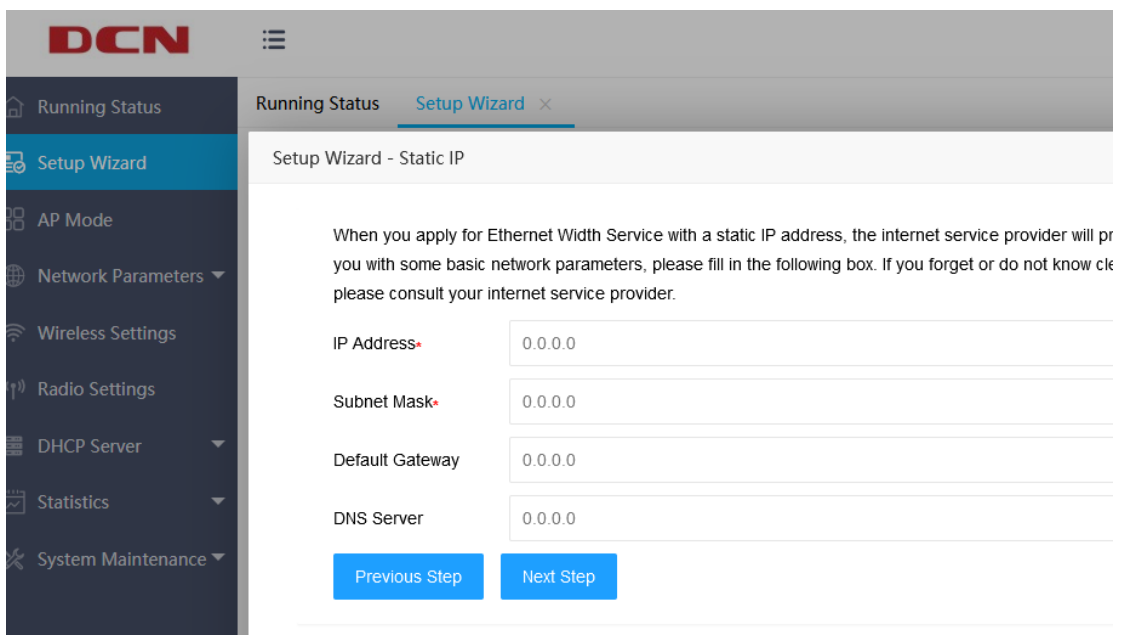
DCN

Running Status
Setup Wizard
AP Mode
Network Parameters
Wireless Settings
Radio Settings
DHCP Server
Statistics
System Maintenance

Running Status
Setup Wizard ×

Setup Wizard - Static IP

When you apply for Ethernet Width Service with a static IP address, the internet service provider will pr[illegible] you with some basic network parameters, please fill in the following box. If you forget or do not know cle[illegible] please consult your internet service provider.

IP Address* 0.0.0.0
Subnet Mask* 0.0.0.0
Default Gateway 0.0.0.0
DNS Server 0.0.0.0

Previous Step
Next Step